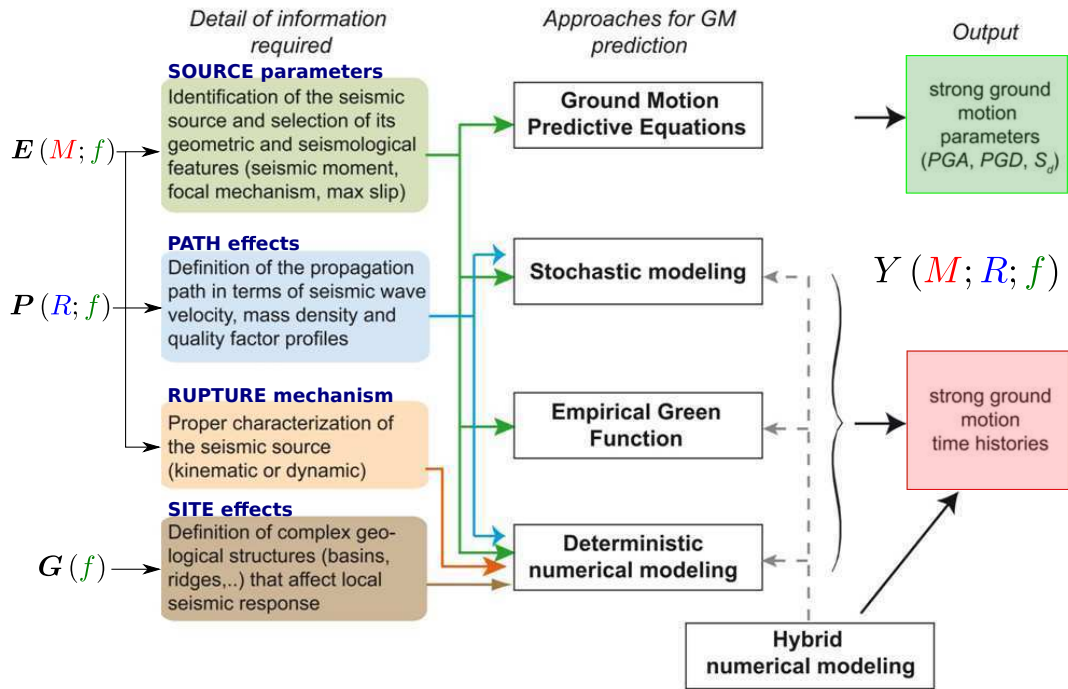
Detail of information required

Approaches for GM prediction

Output

SOURCE parameters
Identification of the seismic source and selection of its geometric and seismological features (seismic moment, focal mechanism, max slip)

$\boldsymbol{E}(M; f)$

Ground Motion Predictive Equations

strong ground motion parameters ($PGA$, $PGD$, $S_d$)

PATH effects
Definition of the propagation path in terms of seismic wave velocity, mass density and quality factor profiles

$\boldsymbol{P}(R; f)$

Stochastic modeling

$Y(M; R; f)$

RUPTURE mechanism
Proper characterization of the seismic source (kinematic or dynamic)

Empirical Green Function

strong ground motion time histories

SITE effects
Definition of complex geological structures (basins, ridges,..) that affect local seismic response

$\boldsymbol{G}(f)$

Deterministic numerical modeling

Hybrid numerical modeling